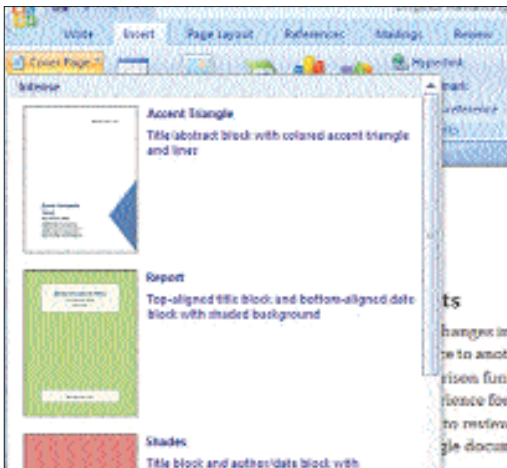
Home Insert Page Layout References Mailings Review

Cover Page

Hyperlink

Intense

Accent Triangle

Title/abstract block with colored accent triangle and lines

Report

Top-aligned title block and bottom-aligned date block with shaded background

Shades

Title block and author/date block with

ts

hanges in
e to anot
rison fun
ience fo
o review
gle docu